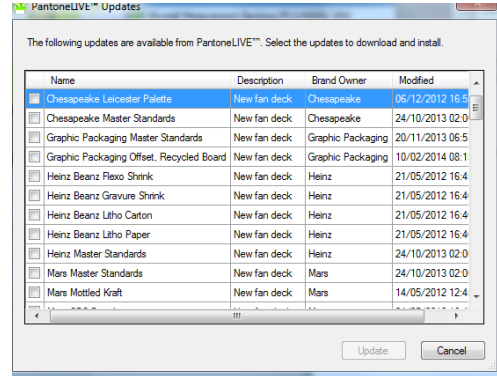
PantoneLIVE™ Updates

The following updates are available from PantoneLIVE™. Select the updates to download and install.

| Name | Description | Brand Owner | Modified |
|---|---|---|---|
| Chesapeake Leicester Palette | New fan deck | Chesapeake | 06/12/2012 16:5 |
| Chesapeake Master Standards | New fan deck | Chesapeake | 24/10/2013 02:0 |
| Graphic Packaging Master Standards | New fan deck | Graphic Packaging | 20/11/2013 06:5 |
| Graphic Packaging Offset, Recycled Board | New fan deck | Graphic Packaging | 10/02/2014 08:1 |
| Heinz Beanz Flexo Shrink | New fan deck | Heinz | 21/05/2012 16:4 |
| Heinz Beanz Gravure Shrink | New fan deck | Heinz | 21/05/2012 16:4 |
| Heinz Beanz Litho Carton | New fan deck | Heinz | 21/05/2012 16:4 |
| Heinz Beanz Litho Paper | New fan deck | Heinz | 21/05/2012 16:4 |
| Heinz Master Standards | New fan deck | Heinz | 24/10/2013 02:0 |
| Mars Master Standards | New fan deck | Mars | 24/10/2013 02:0 |
| Mars Mottled Kraft | New fan deck | Mars | 14/05/2012 12:4 |

Update Cancel